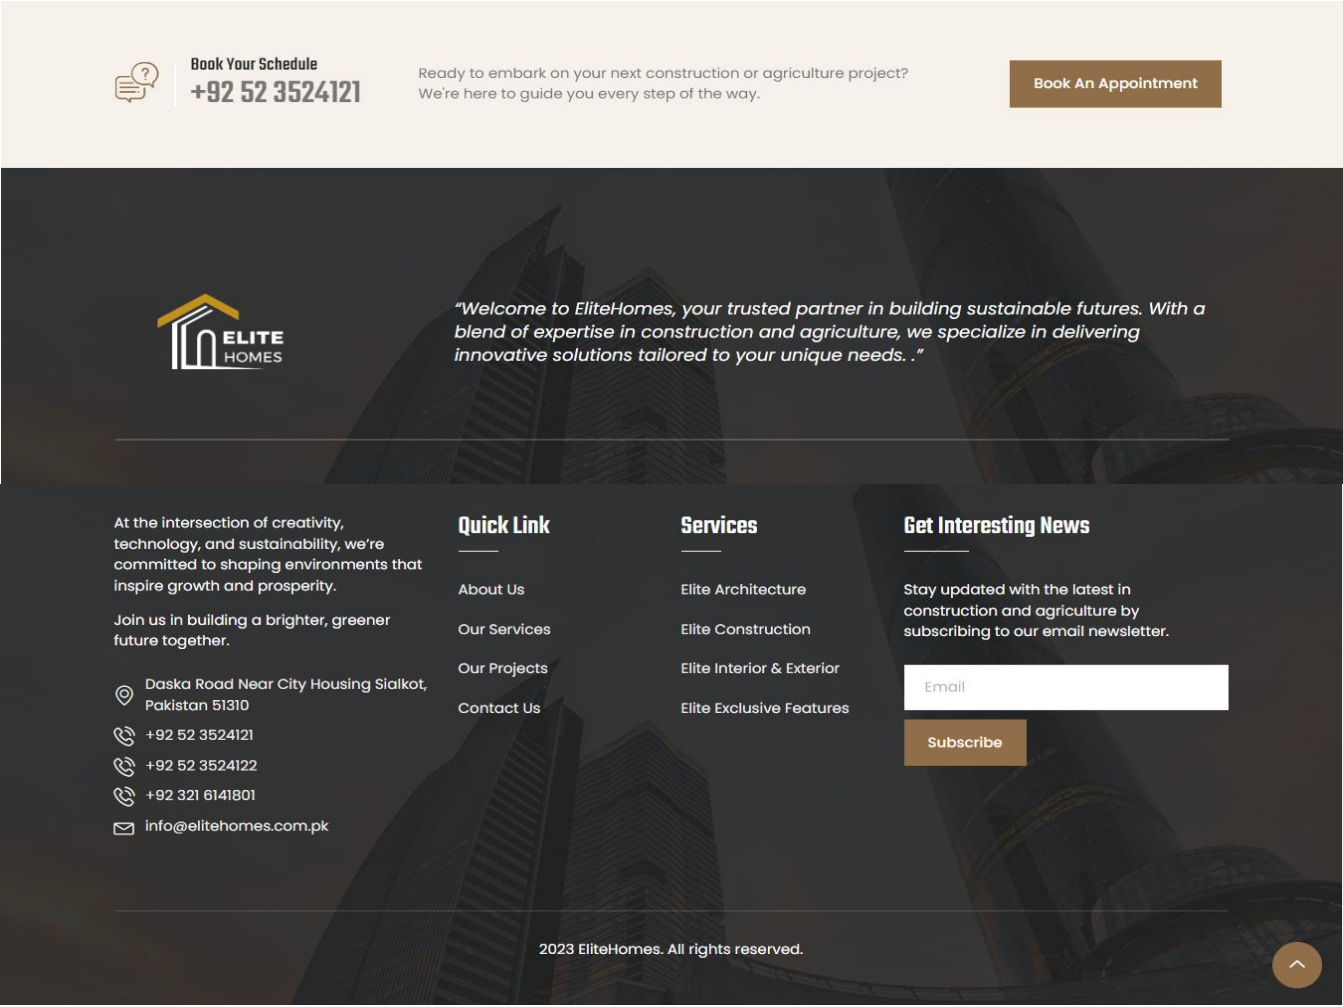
Book Your Schedule
+92 52 3524121

Ready to embark on your next construction or agriculture project? We're here to guide you every step of the way.

Book An Appointment

ELITE HOMES

"Welcome to EliteHomes, your trusted partner in building sustainable futures. With a blend of expertise in construction and agriculture, we specialize in delivering innovative solutions tailored to your unique needs. ."

At the intersection of creativity, technology, and sustainability, we're committed to shaping environments that inspire growth and prosperity.

Join us in building a brighter, greener future together.

Daska Road Near City Housing Sialkot, Pakistan 51310
+92 52 3524121
+92 52 3524122
+92 321 6141801
info@elitehomes.com.pk

Quick Link

About Us
Our Services
Our Projects
Contact Us

Services

Elite Architecture
Elite Construction
Elite Interior & Exterior
Elite Exclusive Features

Get Interesting News

Stay updated with the latest in construction and agriculture by subscribing to our email newsletter.

Email

Subscribe

2023 EliteHomes. All rights reserved.